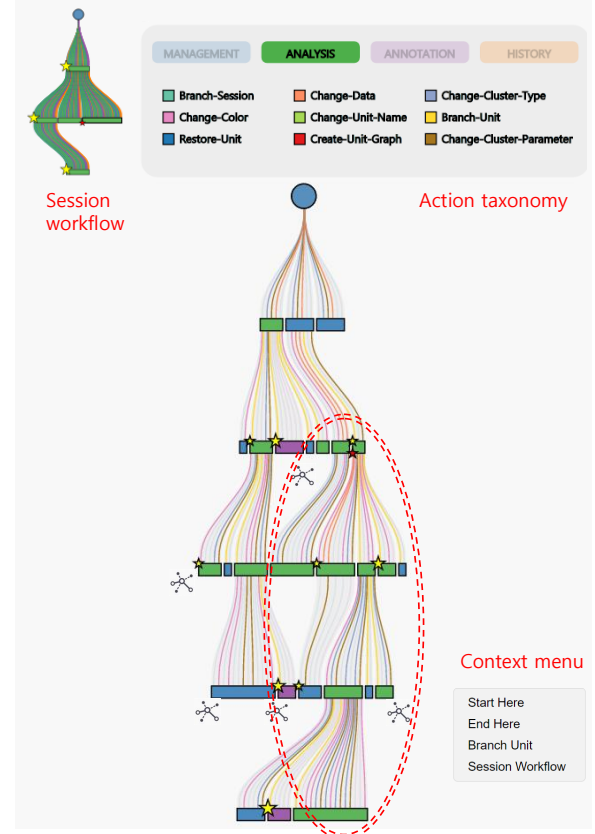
MANAGEMENT ANALYSIS ANNOTATION HISTORY

Branch-Session
Change-Color
Restore-Unit
Change-Data
Change-Unit-Name
Create-Unit-Graph
Change-Cluster-Type
Branch-Unit
Change-Cluster-Parameter

Session workflow

Action taxonomy

Context menu

Start Here
End Here
Branch Unit
Session Workflow